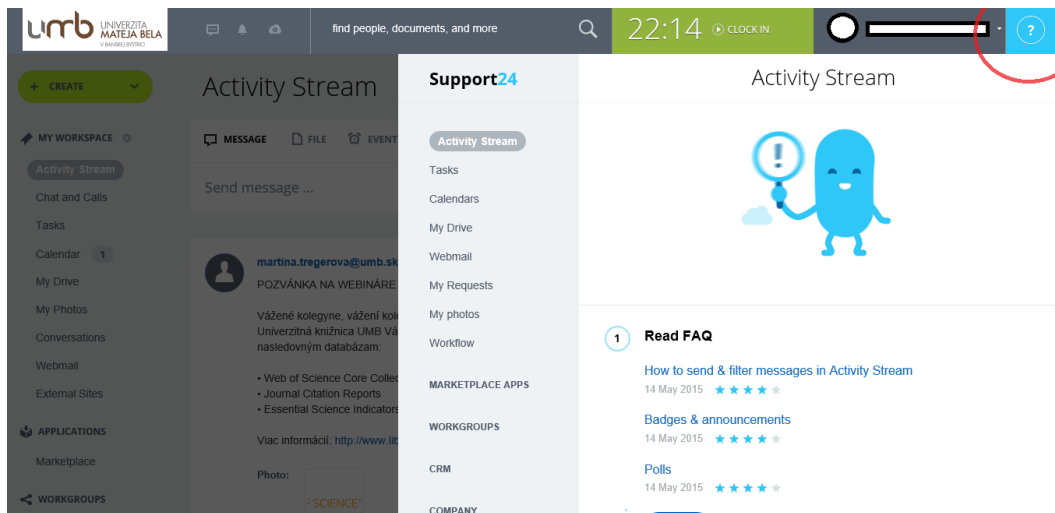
umb UNIVERZITA MATEJA BELA V BANSKEJ BYSTRICI

find people, documents, and more

22:14 CLOCK IN

?

+ CREATE

MY WORKSPACE

Activity Stream

Chat and Calls

Tasks

Calendar 1

My Drive

My Photos

Conversations

Webmail

External Sites

APPLICATIONS

Marketplace

WORKGROUPS

Activity Stream

MESSAGE FILE EVENT

Send message ...

martina.tregerova@umb.sk

POZVÁNKA NA WEBINÁRE

Vážené kolegyne, vážení kol

Univerzitná knižnica UMB Vá

nasledovným databázam:

• Web of Science Core Collec

• Journal Citation Reports

• Essential Science Indicators

Viac informácií: http://www.lib

Photo:

SCIENCE

Support24

Activity Stream

Tasks

Calendars

My Drive

Webmail

My Requests

My photos

Workflow

MARKETPLACE APPS

WORKGROUPS

CRM

COMPANY

Activity Stream

1 Read FAQ

How to send & filter messages in Activity Stream

14 May 2015 ★★★★★

Badges & announcements

14 May 2015 ★★★★★

Polls

14 May 2015 ★★★★★